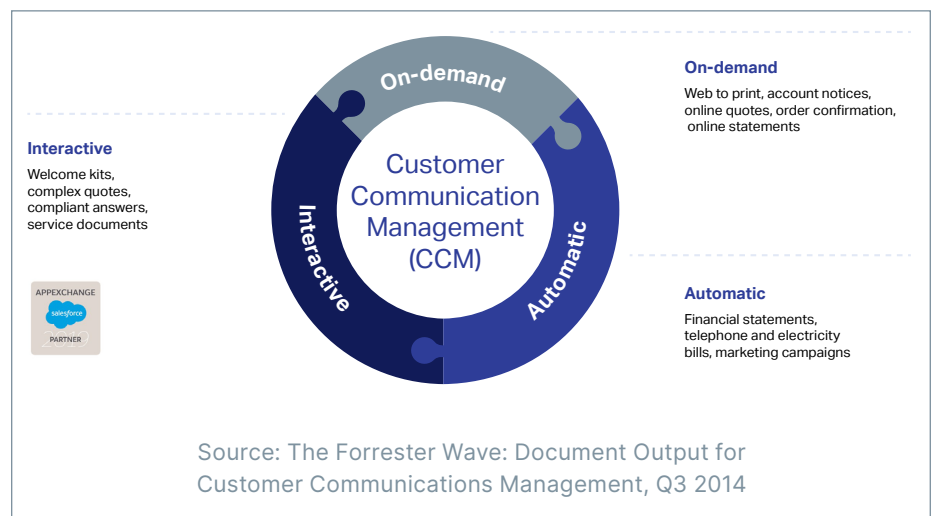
On-demand

Interactive

Automatic

Customer Communication Management (CCM)

On-demand
Web to print, account notices, online quotes, order confirmation, online statements

Interactive
Welcome kits, complex quotes, compliant answers, service documents

APPEXCHANGE
salesforce
PARTNER

Automatic
Financial statements, telephone and electricity bills, marketing campaigns

Source: The Forrester Wave: Document Output for Customer Communications Management, Q3 2014